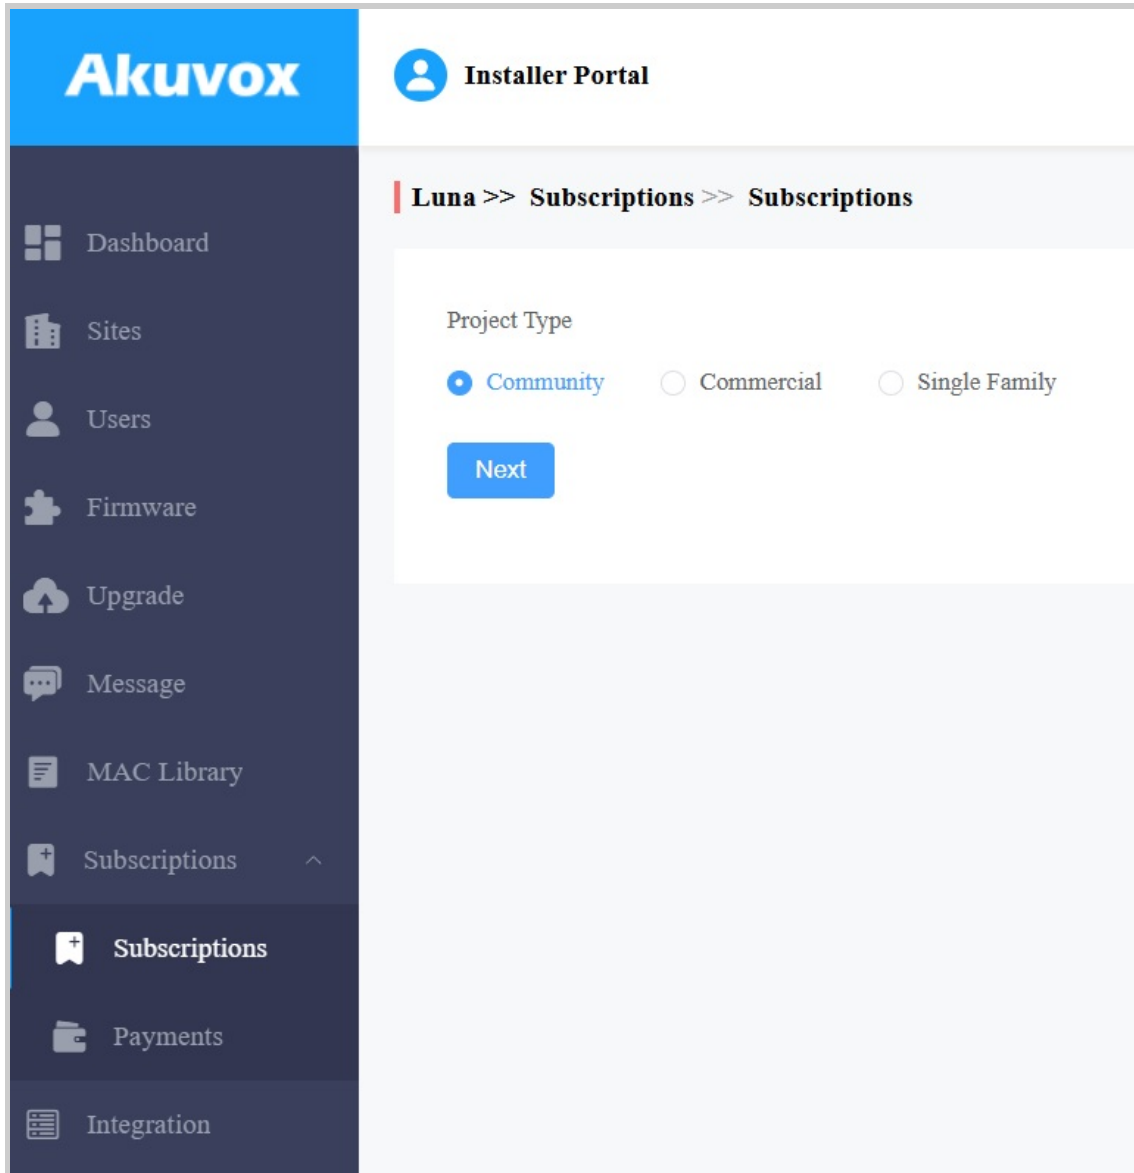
Akuvox

Installer Portal

Dashboard

Sites

Users

Firmware

Upgrade

Message

MAC Library

Subscriptions

Subscriptions

Payments

Integration

Luna >> Subscriptions >> Subscriptions

Project Type

Community Commercial Single Family

Next